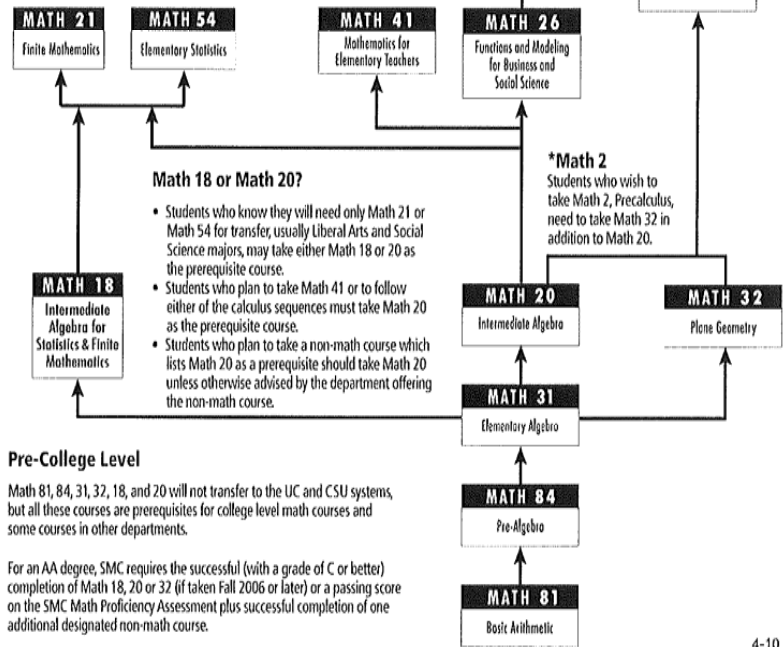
MATH 21
Finite Mathematics

MATH 54
Elementary Statistics

MATH 41
Mathematics for Elementary Teachers

MATH 26
Functions and Modeling for Business and Social Science

Math 18 or Math 20?

• Students who know they will need only Math 21 or Math 54 for transfer, usually Liberal Arts and Social Science majors, may take either Math 18 or 20 as the prerequisite course.
• Students who plan to take Math 41 or to follow either of the calculus sequences must take Math 20 as the prerequisite course.
• Students who plan to take a non-math course which lists Math 20 as a prerequisite should take Math 20 unless otherwise advised by the department offering the non-math course.

*Math 2
Students who wish to take Math 2, Precalculus, need to take Math 32 in addition to Math 20.

MATH 18
Intermediate Algebra for Statistics & Finite Mathematics

MATH 20
Intermediate Algebra

MATH 32
Plane Geometry

MATH 31
Elementary Algebra

Pre-College Level

Math 81, 84, 31, 32, 18, and 20 will not transfer to the UC and CSU systems, but all these courses are prerequisites for college level math courses and some courses in other departments.

For an AA degree, SMC requires the successful (with a grade of C or better) completion of Math 18, 20 or 32 (if taken Fall 2006 or later) or a passing score on the SMC Math Proficiency Assessment plus successful completion of one additional designated non-math course.

MATH 84
Pre-Algebra

MATH 81
Basic Arithmetic

4-10